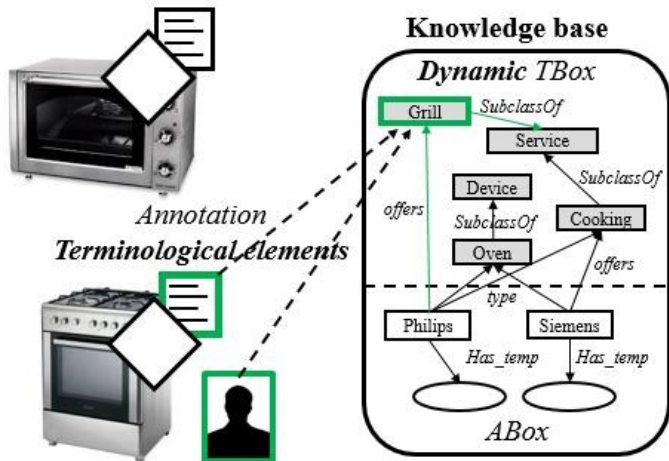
Knowledge base

Dynamic TBox

Grill

SubclassOf

Service

Device

SubclassOf

offers

SubclassOf

Cooking

Oven

offers

type

Philips

Siemens

Has_temp

Has_temp

ABox

Annotation

Terminological elements